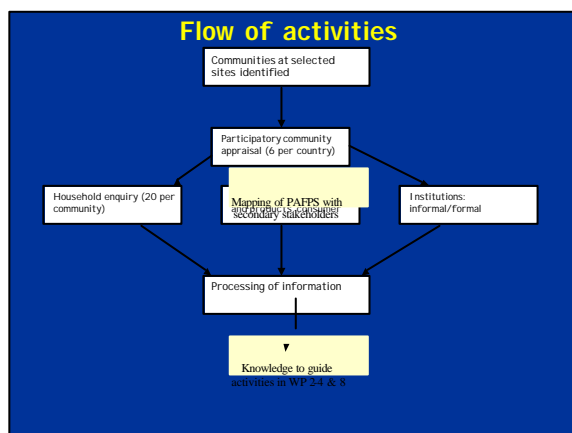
Flow of activities

Communities at selected sites identified

Participatory community appraisal (6 per country)

Household enquiry (20 per community)

Mapping of PAFPS with secondary stakeholders

and products, consumer

Institutions: informal/formal

Processing of information

Knowledge to guide activities in WP 2-4 & 8